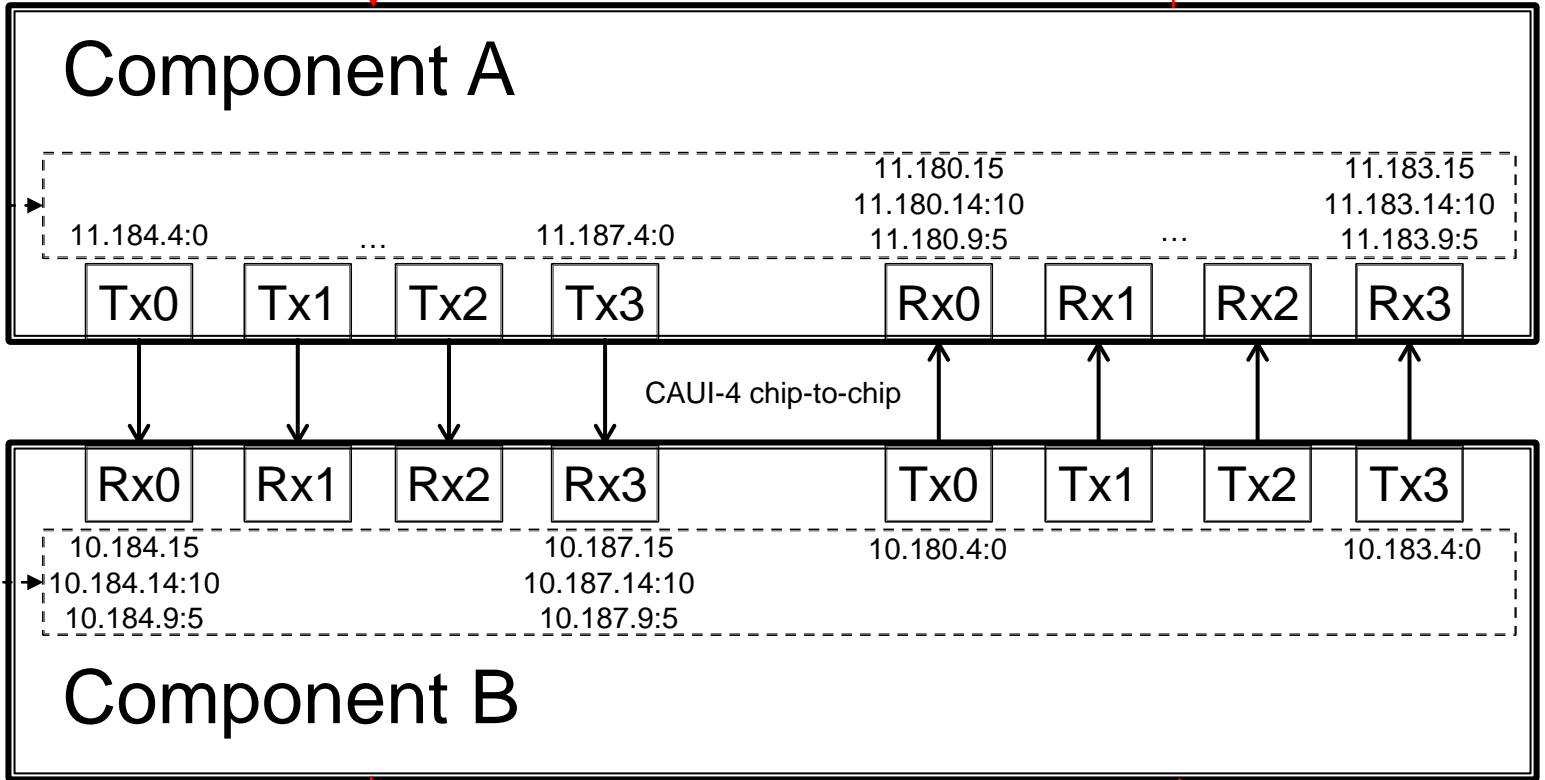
Component A

11.184.4:0 … 11.187.4:0

11.180.15
11.180.14:10
11.180.9:5

…

11.183.15
11.183.14:10
11.183.9:5

Tx0 Tx1 Tx2 Tx3 Rx0 Rx1 Rx2 Rx3

CAUI-4 chip-to-chip

Rx0 Rx1 Rx2 Rx3 Tx0 Tx1 Tx2 Tx3

10.184.15
10.184.14:10
10.184.9:5

10.187.15
10.187.14:10
10.187.9:5

10.180.4:0

10.183.4:0

Component B